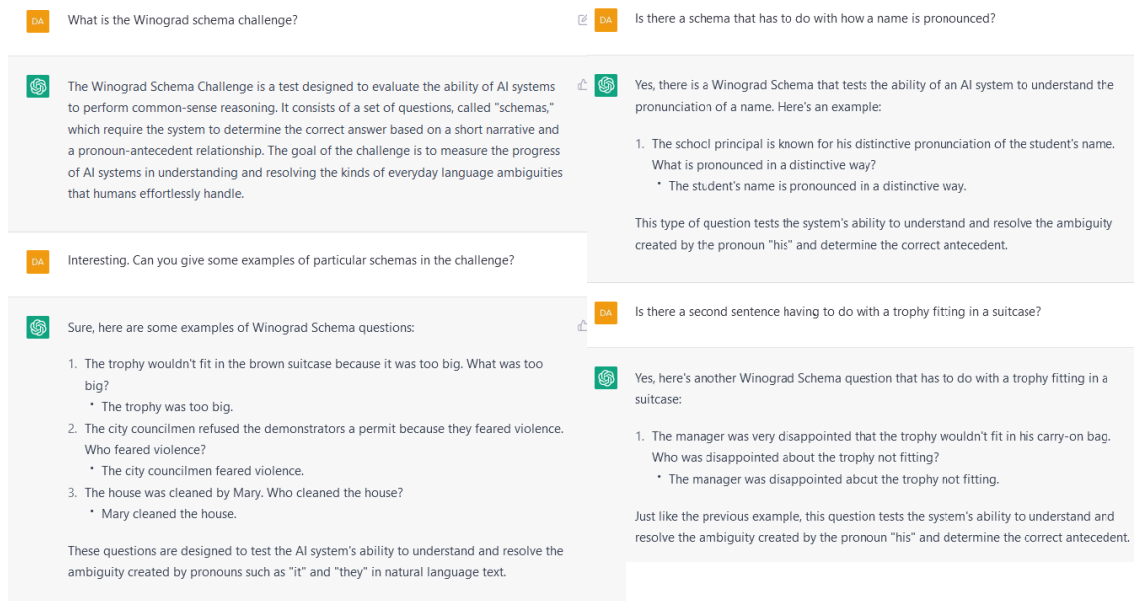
DA What is the Winograd schema challenge?

The Winograd Schema Challenge is a test designed to evaluate the ability of AI systems to perform common-sense reasoning. It consists of a set of questions, called "schemas," which require the system to determine the correct answer based on a short narrative and a pronoun-antecedent relationship. The goal of the challenge is to measure the progress of AI systems in understanding and resolving the kinds of everyday language ambiguities that humans effortlessly handle.

DA Interesting. Can you give some examples of particular schemas in the challenge?

Sure, here are some examples of Winograd Schema questions:

1. The trophy wouldn't fit in the brown suitcase because it was too big. What was too big?
 • The trophy was too big.
2. The city councilmen refused the demonstrators a permit because they feared violence. Who feared violence?
 • The city councilmen feared violence.
3. The house was cleaned by Mary. Who cleaned the house?
 • Mary cleaned the house.

These questions are designed to test the AI system's ability to understand and resolve the ambiguity created by pronouns such as "it" and "they" in natural language text.

DA Is there a schema that has to do with how a name is pronounced?

Yes, there is a Winograd Schema that tests the ability of an AI system to understand the pronunciation of a name. Here's an example:

1. The school principal is known for his distinctive pronunciation of the student's name. What is pronounced in a distinctive way?
 • The student's name is pronounced in a distinctive way.

This type of question tests the system's ability to understand and resolve the ambiguity created by the pronoun "his" and determine the correct antecedent.

DA Is there a second sentence having to do with a trophy fitting in a suitcase?

Yes, here's another Winograd Schema question that has to do with a trophy fitting in a suitcase:

1. The manager was very disappointed that the trophy wouldn't fit in his carry-on bag. Who was disappointed about the trophy not fitting?
 • The manager was disappointed about the trophy not fitting.

Just like the previous example, this question tests the system's ability to understand and resolve the ambiguity created by the pronoun "his" and determine the correct antecedent.